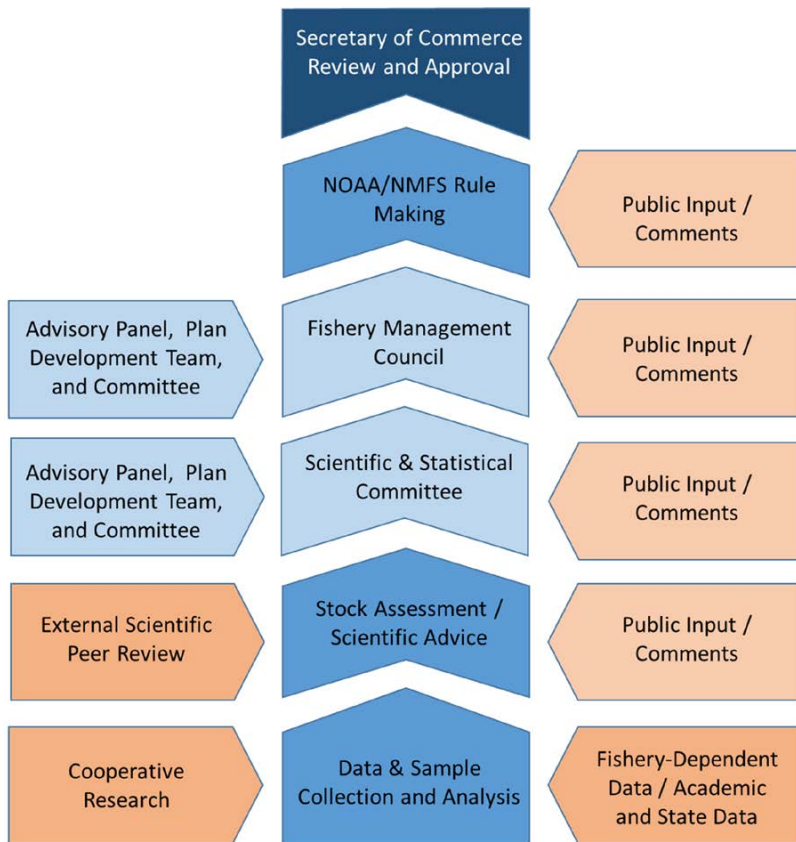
Secretary of Commerce Review and Approval

NOAA/NMFS Rule Making

Public Input / Comments

Advisory Panel, Plan Development Team, and Committee

Fishery Management Council

Public Input / Comments

Advisory Panel, Plan Development Team, and Committee

Scientific & Statistical Committee

Public Input / Comments

External Scientific Peer Review

Stock Assessment / Scientific Advice

Public Input / Comments

Cooperative Research

Data & Sample Collection and Analysis

Fishery-Dependent Data / Academic and State Data